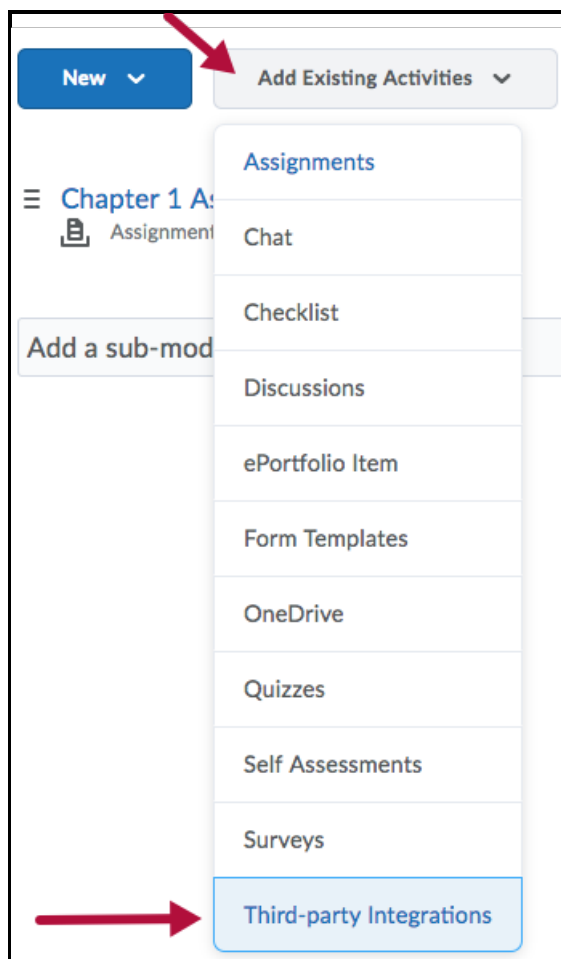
New

Add Existing Activities

Chapter 1 As

Assignment

Add a sub-mod

Assignments

Chat

Checklist

Discussions

ePortfolio Item

Form Templates

OneDrive

Quizzes

Self Assessments

Surveys

Third-party Integrations